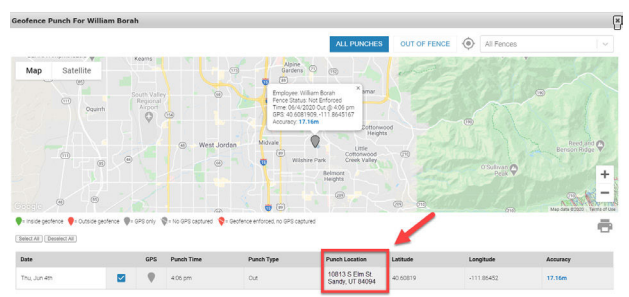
Geofence Punch For William Borah

ALL PUNCHES | OUT OF FENCE | All Fences

Map | Satellite

Employee: William Borah
Fence Status: Not Enforced
Time: 06/4/2020 Out @ 4:06 pm
GPS: 40.6081909, -111.8645167
Accuracy: 17.16m

Kearns
Alpine
Garden
Oquirrh
South Valley Regional Airport
West Jordan
Midvale
Little Cottonwood Creek Valley
Wilshire Park
Cottonwood Heights
Belmont Heights
Reed and Benson Ridge
Map data ©2020 Terms of Use

= Inside geofence = Outside geofence = GPS only = No GPS captured = Geofence enforced, no GPS captured

Select All | Deselect All

| Date | | GPS | Punch Time | Punch Type | Punch Location | Latitude | Longitude | Accuracy |
|---|---|---|---|---|---|---|---|---|
| Thu, Jun 4th | | | 4:06 pm | Out | 10813 S Elm St. Sandy, UT 84094 | 40.60819 | -111.86452 | 17.16m |